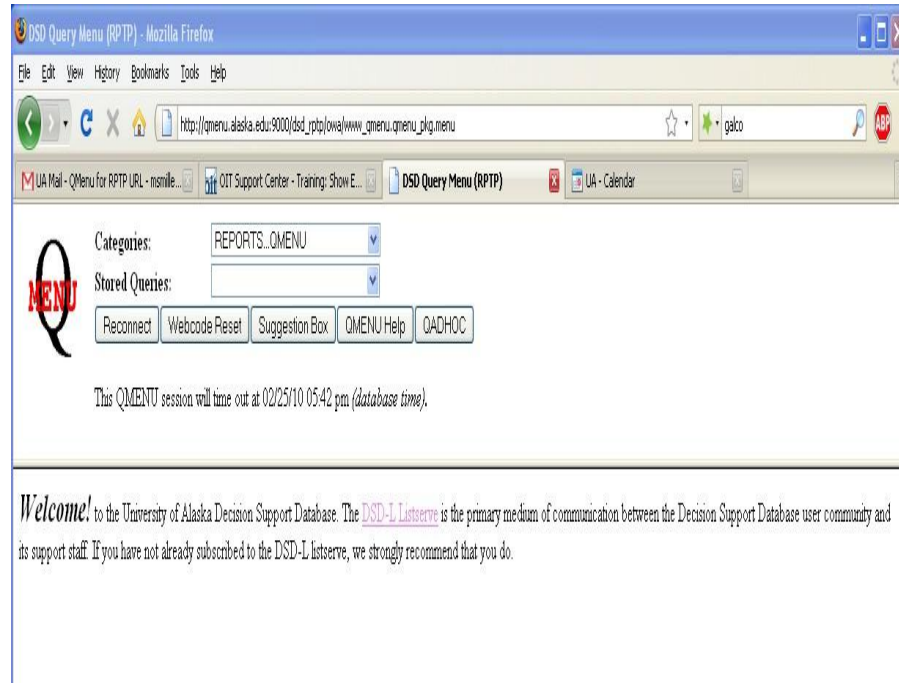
DSD Query Menu (RPTP) - Mozilla Firefox

File Edit View History Bookmarks Tools Help

http://qmenu.alaska.edu:9000/dsd_rptp/owa/www_qmenu.qmenu_pkg.menu

galco

ABP

UA Mail - QMenu for RPTP URL - msmille...

OIT Support Center - Training: Show E...

DSD Query Menu (RPTP)

UA - Calendar

MENU

Categories: REPORTS...QMENU

Stored Queries:

Reconnect | Webcode Reset | Suggestion Box | QMENU Help | QADHOC

This QMENU session will time out at 02/25/10 05:42 pm *(database time)*.

*Welcome!* to the University of Alaska Decision Support Database. The DSD-L Listserve is the primary medium of communication between the Decision Support Database user community and its support staff. If you have not already subscribed to the DSD-L listserve, we strongly recommend that you do.